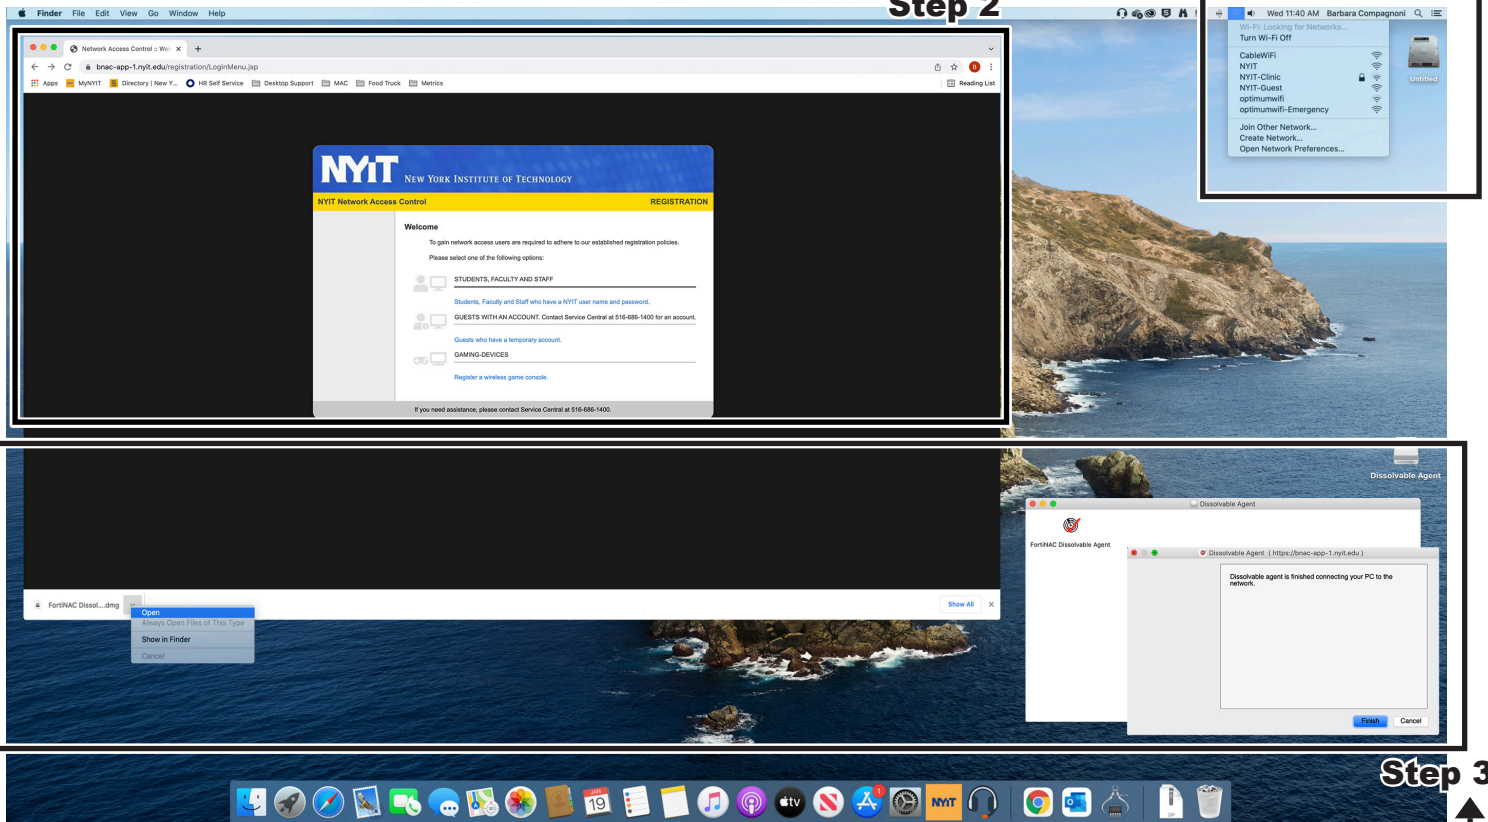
Finder File Edit View Go Window Help

Step 2

Wed 11:40 AM Barbara Compagnoni

Wi-Fi: Looking for Networks...
Turn Wi-Fi Off

CableWiFi
NYIT
NYIT-Clinic
NYIT-Guest
optimumwifi
optimumwifi-Emergency

Join Other Network...
Create Network...
Open Network Preferences...

Untitled

Network Access Control :: Wel ×

bnac-app-1.nyit.edu/registration/LoginMenu.jsp

Apps MyNYIT Directory | New Y... HR Self Service Desktop Support MAC Food Truck Metrics Reading List

NYIT New York Institute of Technology

NYIT Network Access Control REGISTRATION

Welcome

To gain network access users are required to adhere to our established registration policies.

Please select one of the following options:

STUDENTS, FACULTY AND STAFF

Students, Faculty and Staff who have a NYIT user name and password.

GUESTS WITH AN ACCOUNT. Contact Service Central at 516-686-1400 for an account.

Guests who have a temporary account.

GAMING-DEVICES

Register a wireless game console.

If you need assistance, please contact Service Central at 516-686-1400.

FortiNAC Dissol....dmg

Open
Always Open Files of This Type
Show in Finder
Cancel

Show All ×

Dissolvable Agent

Dissolvable Agent

FortiNAC Dissolvable Agent

Dissolvable Agent ( https://bnac-app-1.nyit.edu )

Dissolvable agent is finished connecting your PC to the network.

Finish Cancel

Step 3

JUN 19

NYIT

tv